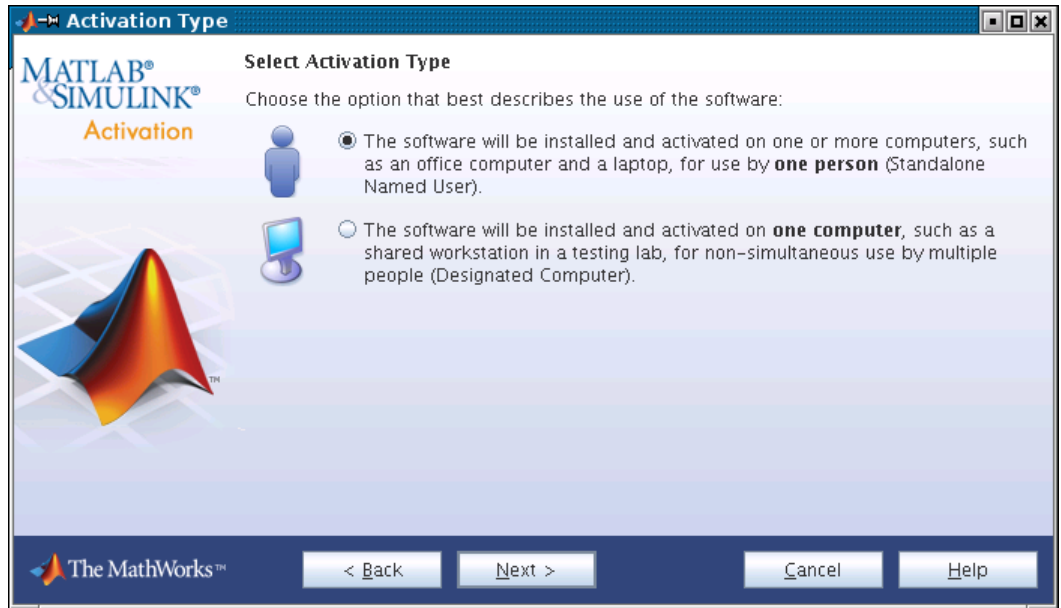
Activation Type

MATLAB®
&SIMULINK®
Activation

Select Activation Type

Choose the option that best describes the use of the software:

The software will be installed and activated on one or more computers, such as an office computer and a laptop, for use by **one person** (Standalone Named User).

The software will be installed and activated on **one computer**, such as a shared workstation in a testing lab, for non-simultaneous use by multiple people (Designated Computer).

TM

The MathWorks™

< Back

Next >

Cancel

Help